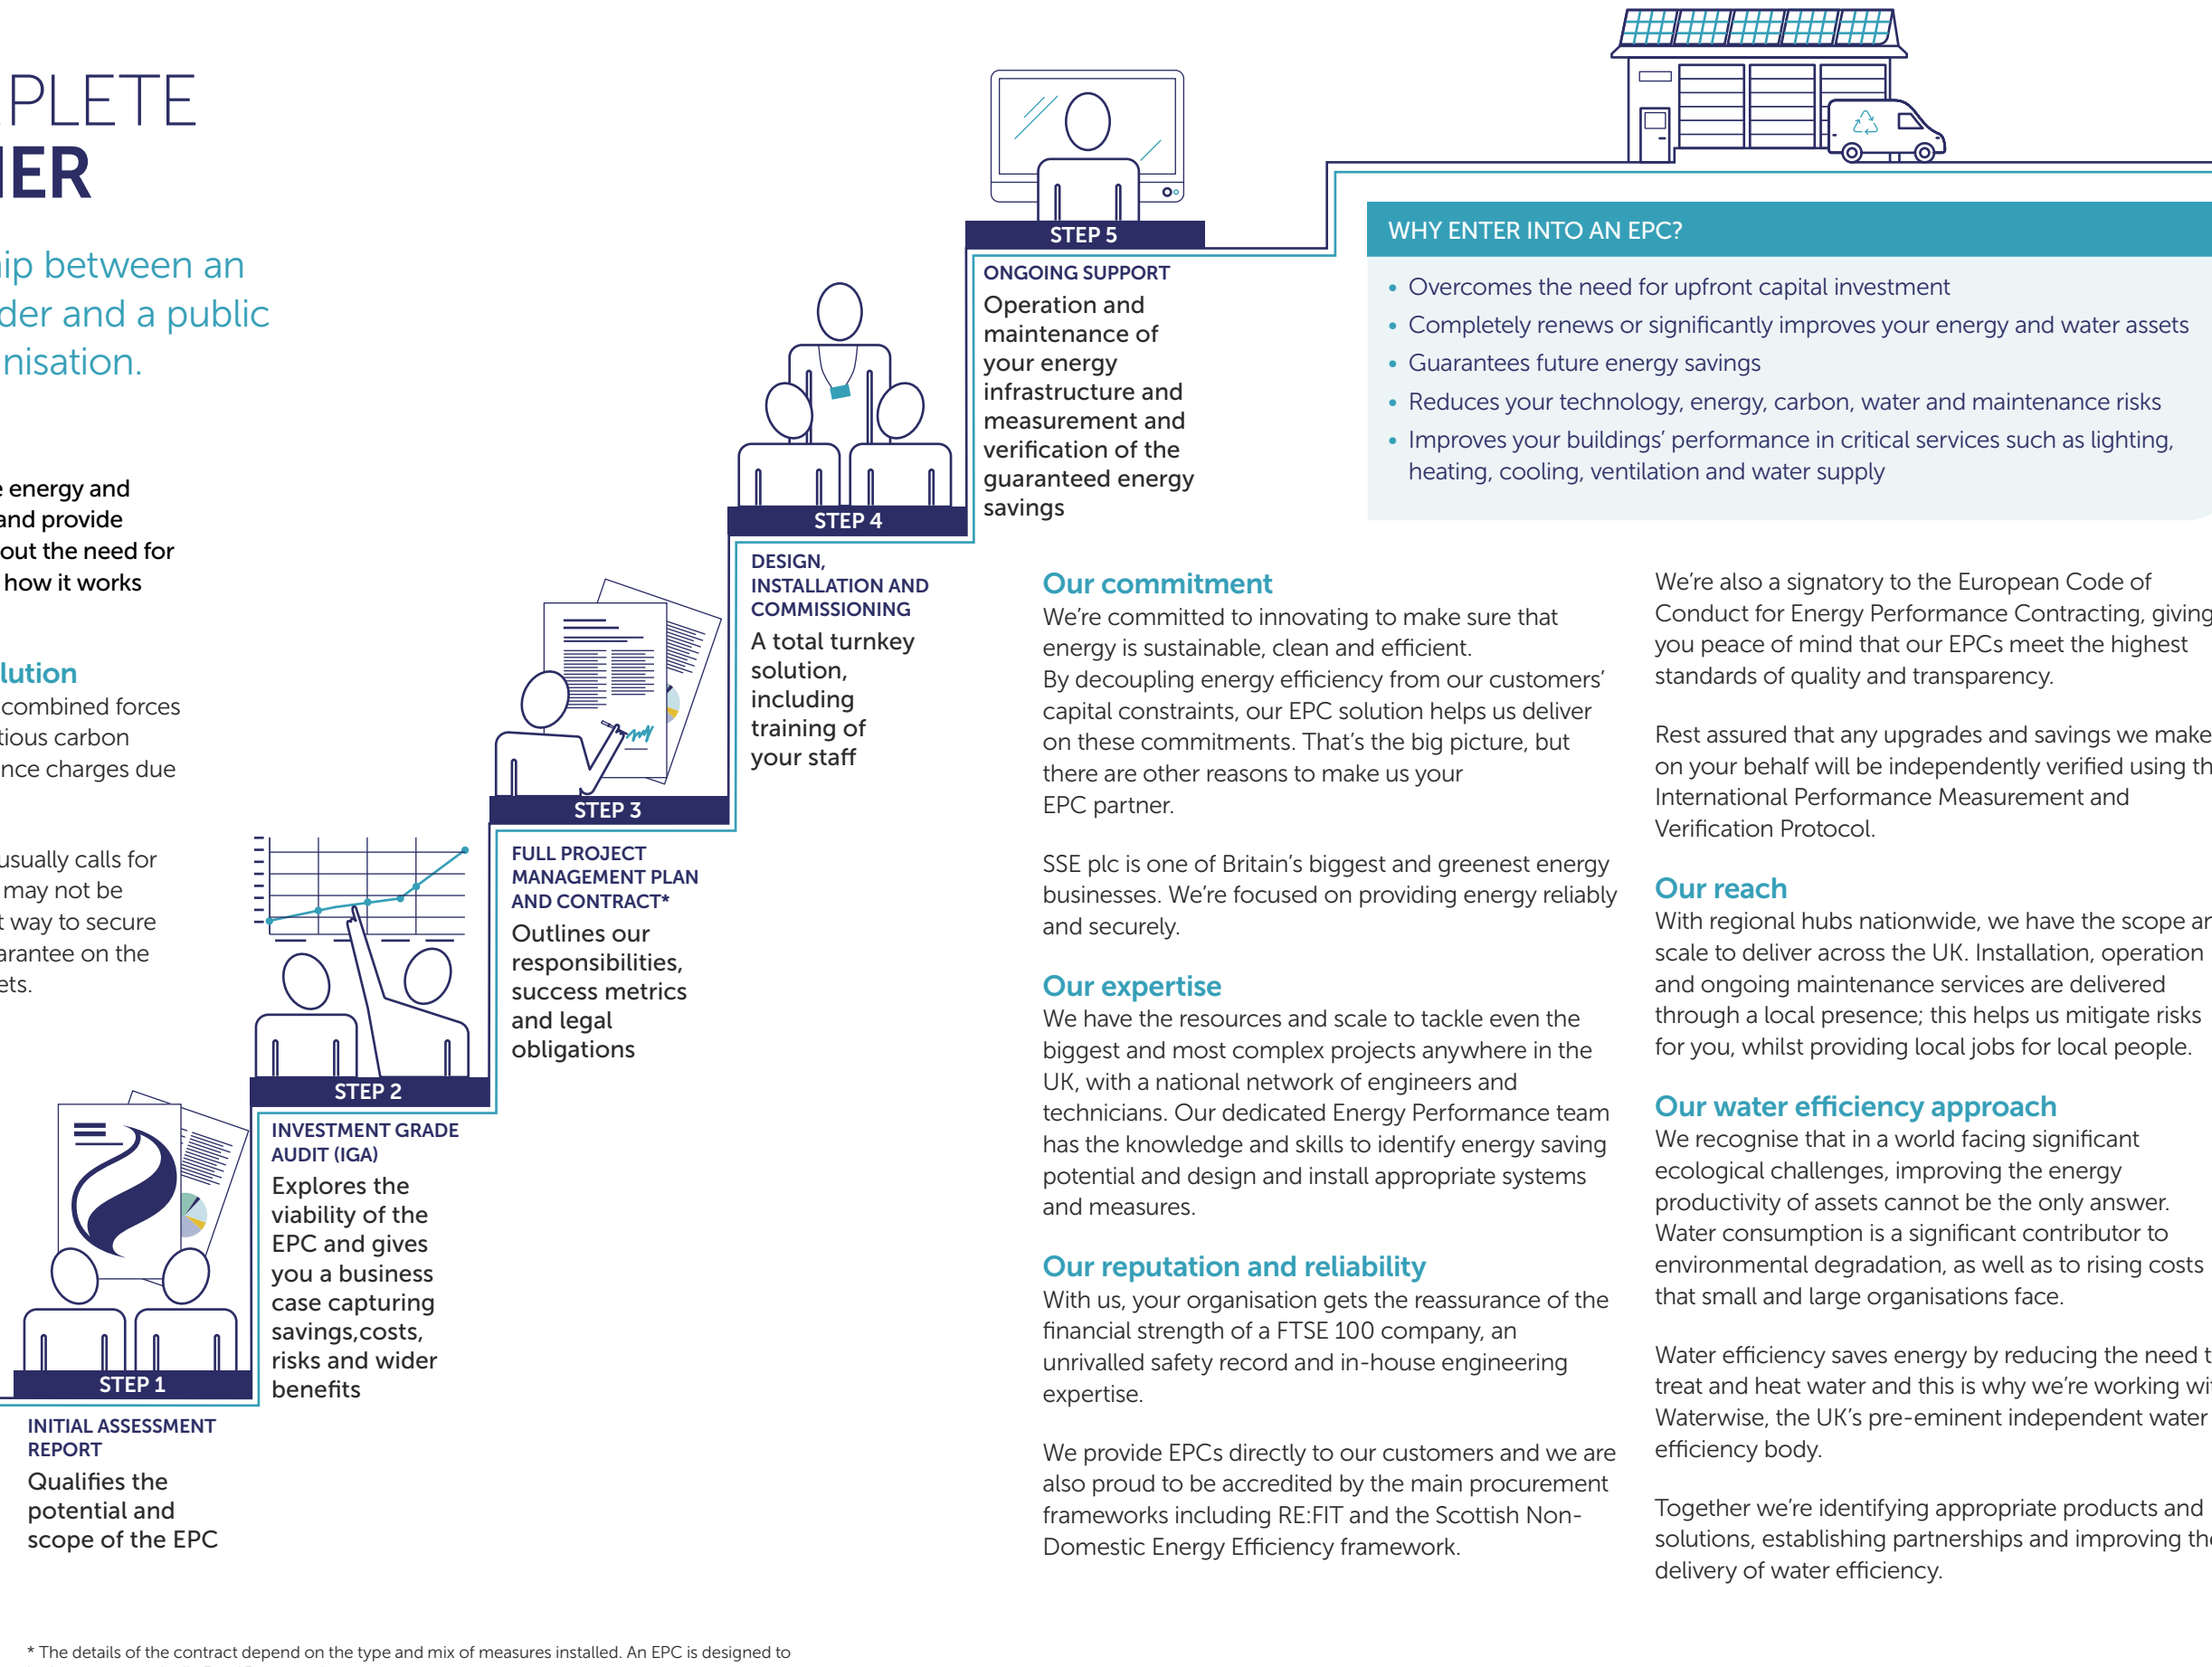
PLETE
IER

ip between an
der and a public
nisation.

e energy and
and provide
out the need for
how it works

lution
combined forces
tious carbon
nce charges due

usually calls for
may not be
t way to secure
arantee on the
ets.

STEP 5
ONGOING SUPPORT
Operation and maintenance of your energy infrastructure and measurement and verification of the guaranteed energy savings

STEP 4
DESIGN, INSTALLATION AND COMMISSIONING
A total turnkey solution, including training of your staff

STEP 3
FULL PROJECT MANAGEMENT PLAN AND CONTRACT*
Outlines our responsibilities, success metrics and legal obligations

STEP 2
INVESTMENT GRADE AUDIT (IGA)
Explores the viability of the EPC and gives you a business case capturing savings,costs, risks and wider benefits

STEP 1
INITIAL ASSESSMENT REPORT
Qualifies the potential and scope of the EPC

WHY ENTER INTO AN EPC?
• Overcomes the need for upfront capital investment
• Completely renews or significantly improves your energy and water assets
• Guarantees future energy savings
• Reduces your technology, energy, carbon, water and maintenance risks
• Improves your buildings' performance in critical services such as lighting, heating, cooling, ventilation and water supply

Our commitment
We're committed to innovating to make sure that energy is sustainable, clean and efficient.
By decoupling energy efficiency from our customers' capital constraints, our EPC solution helps us deliver on these commitments. That's the big picture, but there are other reasons to make us your EPC partner.

SSE plc is one of Britain's biggest and greenest energy businesses. We're focused on providing energy reliably and securely.

Our expertise
We have the resources and scale to tackle even the biggest and most complex projects anywhere in the UK, with a national network of engineers and technicians. Our dedicated Energy Performance team has the knowledge and skills to identify energy saving potential and design and install appropriate systems and measures.

Our reputation and reliability
With us, your organisation gets the reassurance of the financial strength of a FTSE 100 company, an unrivalled safety record and in-house engineering expertise.

We provide EPCs directly to our customers and we are also proud to be accredited by the main procurement frameworks including RE:FIT and the Scottish Non-Domestic Energy Efficiency framework.

We're also a signatory to the European Code of Conduct for Energy Performance Contracting, giving you peace of mind that our EPCs meet the highest standards of quality and transparency.

Rest assured that any upgrades and savings we make on your behalf will be independently verified using th International Performance Measurement and Verification Protocol.

Our reach
With regional hubs nationwide, we have the scope ar scale to deliver across the UK. Installation, operation and ongoing maintenance services are delivered through a local presence; this helps us mitigate risks for you, whilst providing local jobs for local people.

Our water efficiency approach
We recognise that in a world facing significant ecological challenges, improving the energy productivity of assets cannot be the only answer. Water consumption is a significant contributor to environmental degradation, as well as to rising costs that small and large organisations face.

Water efficiency saves energy by reducing the need t treat and heat water and this is why we're working wi Waterwise, the UK's pre-eminent independent water efficiency body.

Together we're identifying appropriate products and solutions, establishing partnerships and improving th delivery of water efficiency.

* The details of the contract depend on the type and mix of measures installed. An EPC is designed to